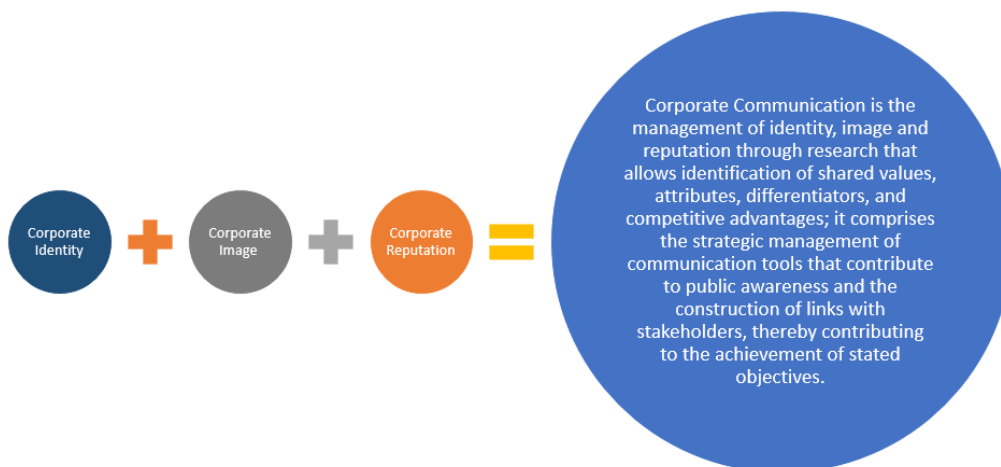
Corporate Identity

Corporate Image

Corporate Reputation

Corporate Communication is the management of identity, image and reputation through research that allows identification of shared values, attributes, differentiators, and competitive advantages; it comprises the strategic management of communication tools that contribute to public awareness and the construction of links with stakeholders, thereby contributing to the achievement of stated objectives.